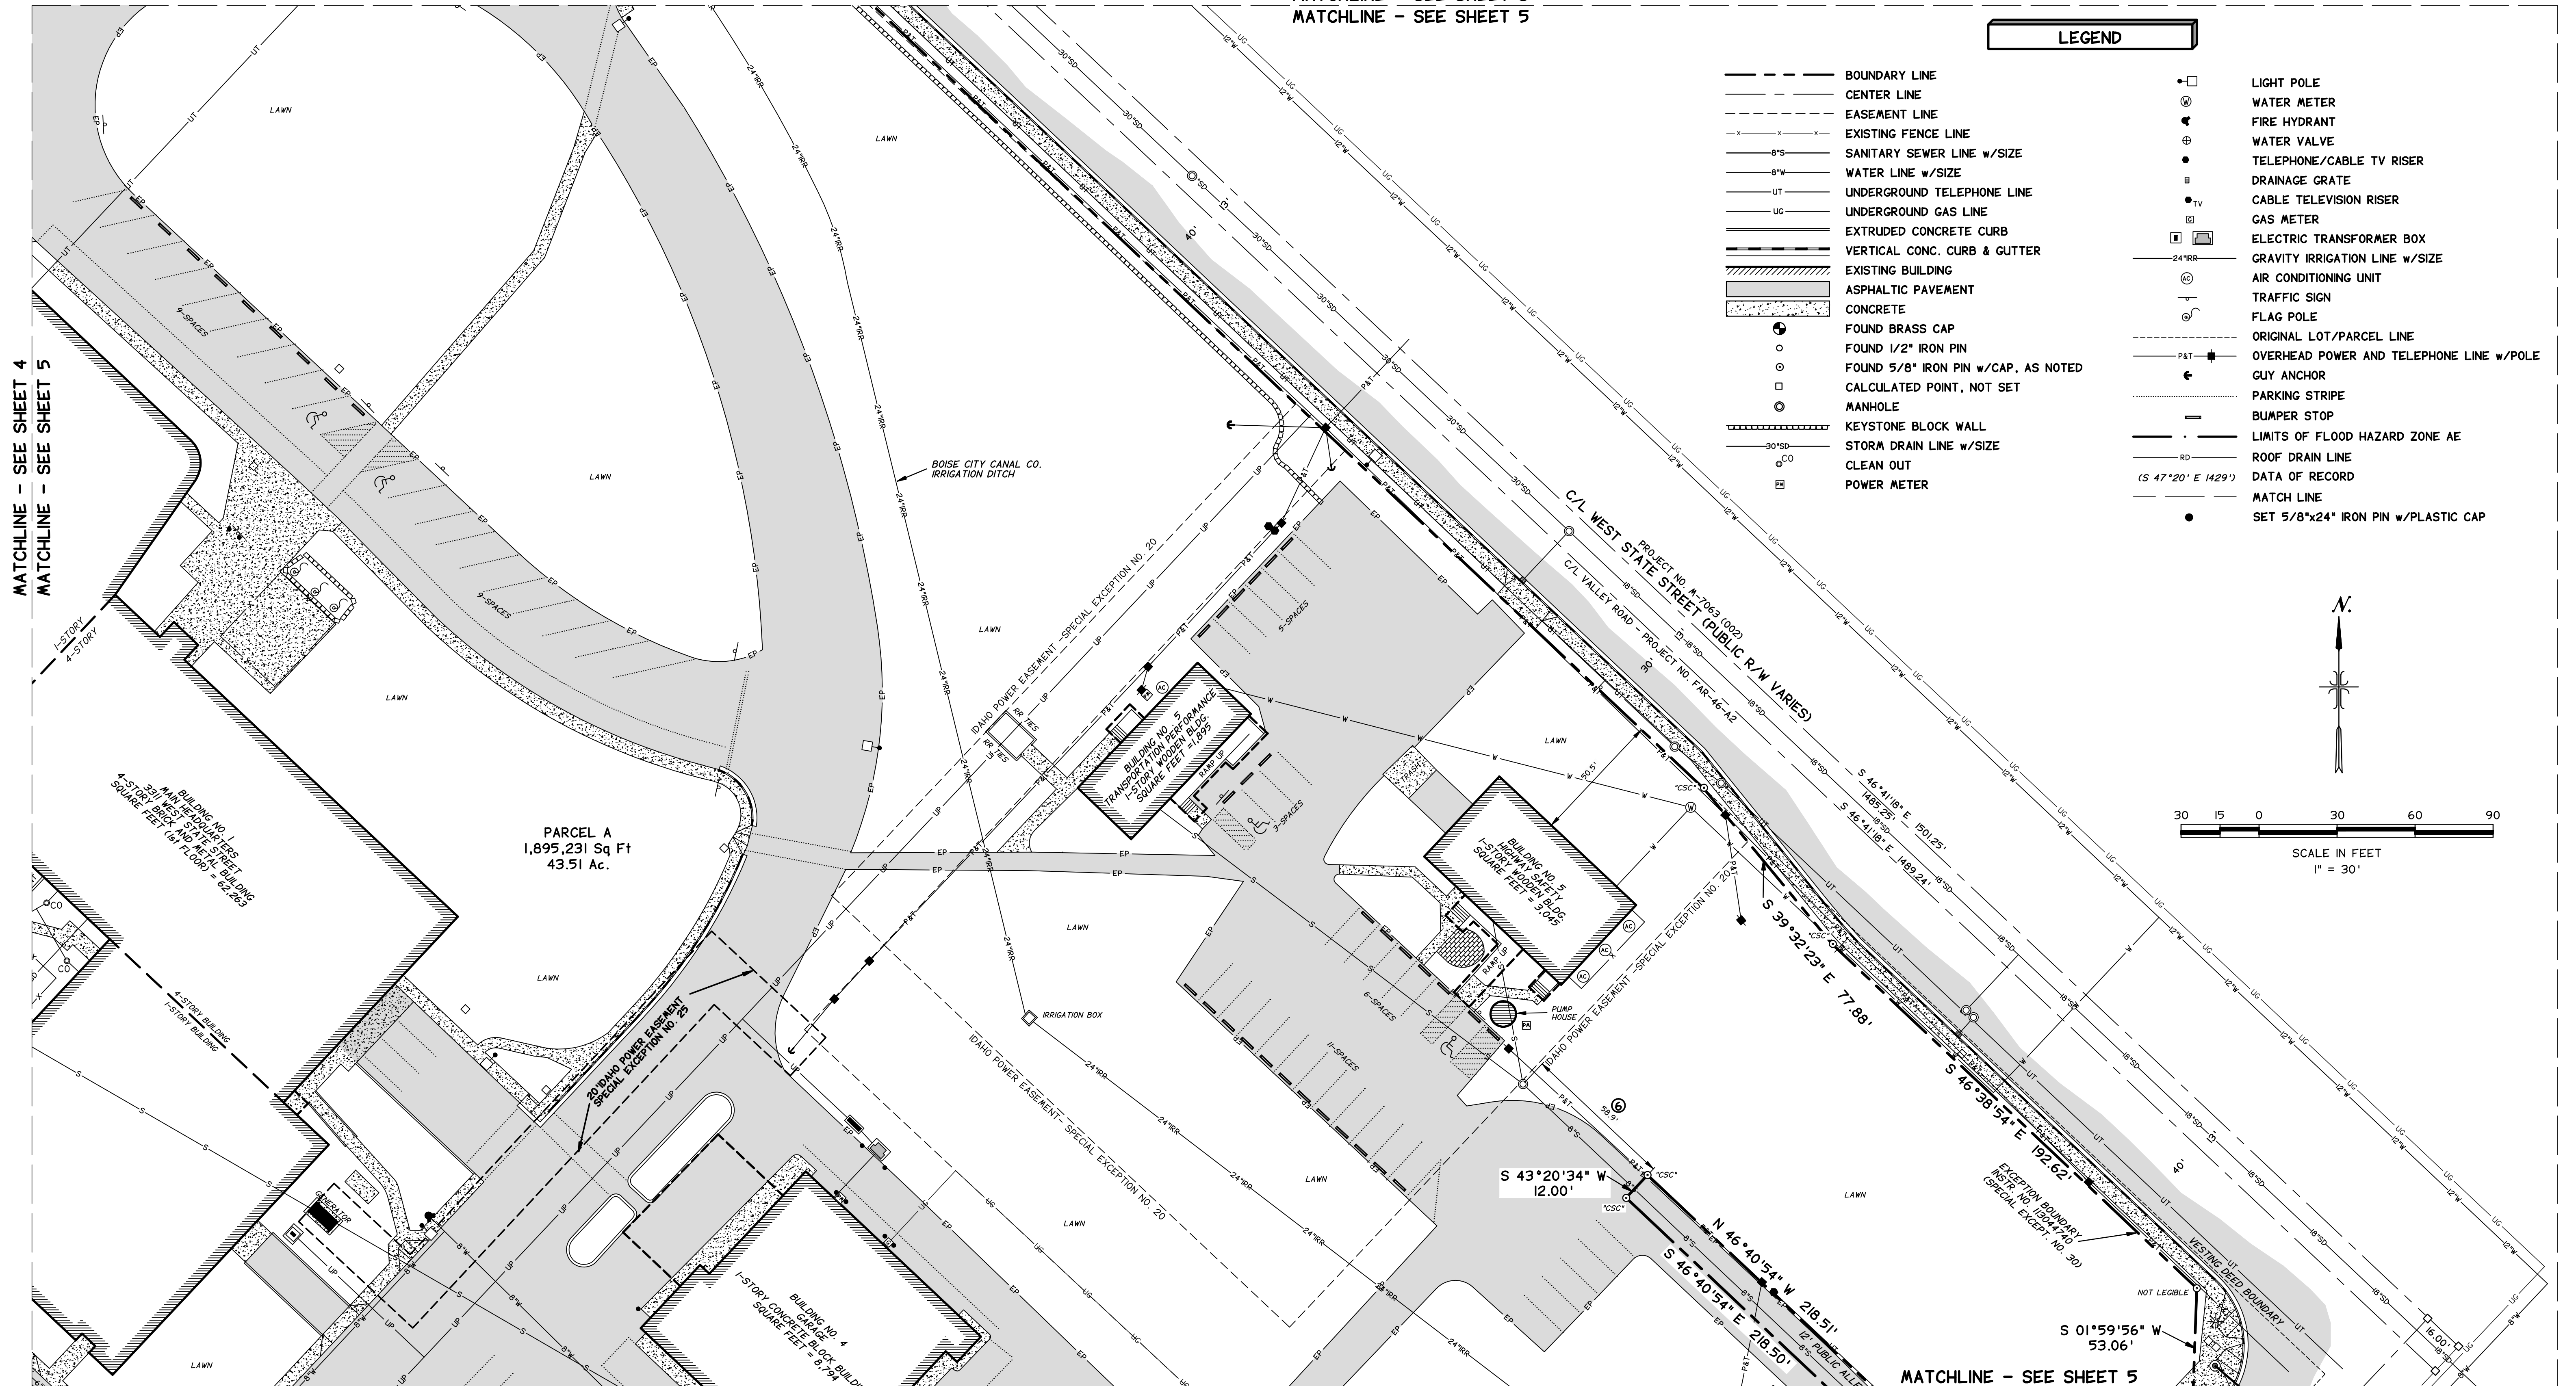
MATCHLINE - SEE SHEET 5

LEGEND

BOUNDARY LINE
CENTER LINE
EASEMENT LINE
EXISTING FENCE LINE
SANITARY SEWER LINE w/SIZE
WATER LINE w/SIZE
UNDERGROUND TELEPHONE LINE
UNDERGROUND GAS LINE
EXTRUDED CONCRETE CURB
VERTICAL CONC. CURB & GUTTER
EXISTING BUILDING
ASPHALTIC PAVEMENT
CONCRETE
FOUND BRASS CAP
FOUND 1/2" IRON PIN
FOUND 5/8" IRON PIN w/CAP, AS NOTED
CALCULATED POINT, NOT SET
MANHOLE
KEYSTONE BLOCK WALL
STORM DRAIN LINE w/SIZE
CLEAN OUT
POWER METER

LIGHT POLE
WATER METER
FIRE HYDRANT
WATER VALVE
TELEPHONE/CABLE TV RISER
DRAINAGE GRATE
CABLE TELEVISION RISER
GAS METER
ELECTRIC TRANSFORMER BOX
GRAVITY IRRIGATION LINE w/SIZE
AIR CONDITIONING UNIT
TRAFFIC SIGN
FLAG POLE
ORIGINAL LOT/PARCEL LINE
OVERHEAD POWER AND TELEPHONE LINE w/POLE
GUY ANCHOR
PARKING STRIPE
BUMPER STOP
LIMITS OF FLOOD HAZARD ZONE AE
ROOF DRAIN LINE
(S 47°20' E 1429') DATA OF RECORD
MATCH LINE
SET 5/8"x24" IRON PIN w/PLASTIC CAP

N.

30 15 0 30 60 90
SCALE IN FEET
1" = 30'

MATCHLINE - SEE SHEET 4
MATCHLINE - SEE SHEET 5

LAWN
LAWN
LAWN
LAWN
LAWN
LAWN
9-SPACES
9-SPACES
BOISE CITY CANAL CO. IRRIGATION DITCH
C/L WEST STATE STREET (PUBLIC R/W VARIES)
PROJECT NO. M-7063 (002)
C/L VALLEY ROAD - PROJECT NO. FAR-46-A2
IDAHO POWER EASEMENT - SPECIAL EXCEPTION NO. 20
BUILDING NO. 5 TRANSPORTATION PERFORMANCE 1-STORY WOODEN BLDG. SQUARE FEET = 1,895
BUILDING NO. 5 HIGHWAY SAFETY 1-STORY WOODEN BLDG. SQUARE FEET = 3,045
5-SPACES
3-SPACES
6-SPACES
11-SPACES
RR TIES
TRASH
PUMP HOUSE
RAMP UP
PARCEL A
1,895,231 Sq Ft
43.51 Ac.
BUILDING NO. 1 MAIN HEADQUARTERS 3311 WEST STATE STREET 4-STORY BRICK AND METAL BUILDING SQUARE FEET (1st FLOOR) = 62,263
1-STORY
4-STORY
4-STORY BUILDING
1-STORY BUILDING
20' IDAHO POWER EASEMENT SPECIAL EXCEPTION NO. 25
IRRIGATION BOX
IDAHO POWER EASEMENT- SPECIAL EXCEPTION NO. 20
GENERATOR
BUILDING NO. 4 GARAGE 1-STORY CONCRETE BLOCK BUILDING SQUARE FEET = 8,794
S 46°41'18" E 1501.25'
1485.25'
S 46°41'18" E 1489.24'
S 39°32'23" E 77.88'
S 46°38'54" E 192.62'
S 43°20'34" W 12.00'
N 46°40'54" W 218.51'
S 46°40'54" E 218.50'
12' PUBLIC ALLE
S 01°59'56" W 53.06'
EXCEPTION BOUNDARY INSTR NO. 113044740 (SPECIAL EXCEPT. NO. 30)
VESTING DEED BOUNDARY
NOT LEGIBLE
16.00'
40'
40'
30
"CSC"
58.9'
50.5'
MATCHLINE - SEE SHEET 5